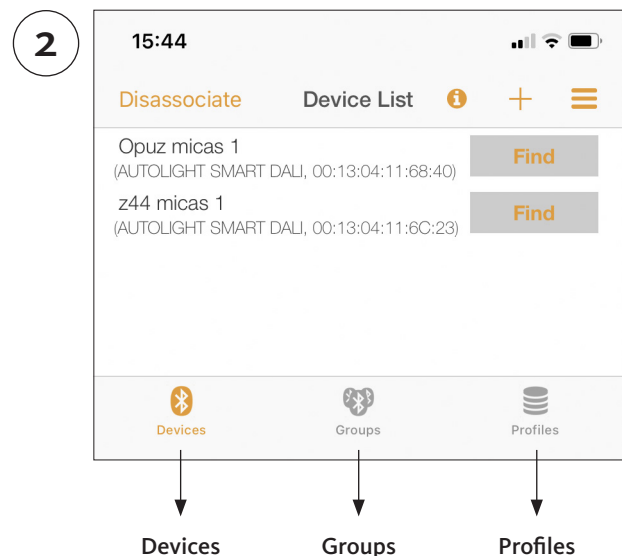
2

15:44

Disassociate Device List

Opuz micas 1
(AUTOLIGHT SMART DALI, 00:13:04:11:68:40)

Find

z44 micas 1
(AUTOLIGHT SMART DALI, 00:13:04:11:6C:23)

Find

Devices Groups Profiles

Devices Groups Profiles